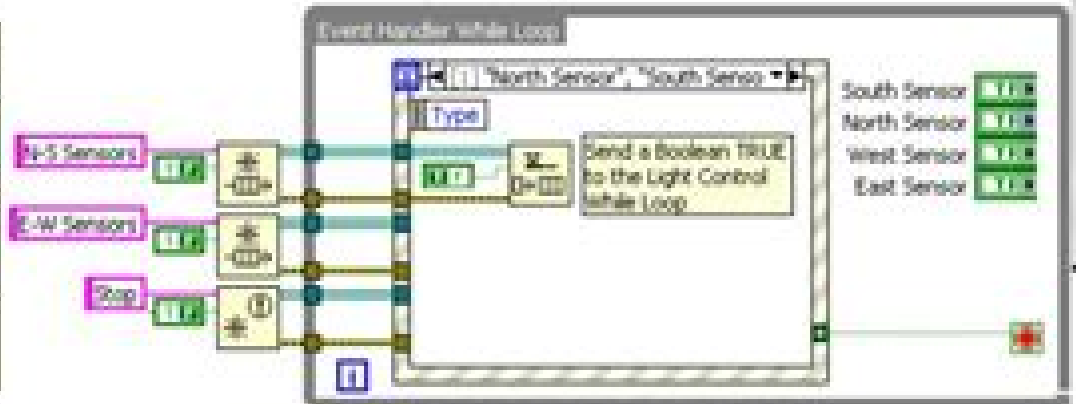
Event Handler While Loop

[1] "North Sensor", "South Senso ▾

Type

N-S Sensors

E-W Sensors

Stop

Send a Boolean TRUE to the Light Control While Loop

South Sensor
North Sensor
West Sensor
East Sensor